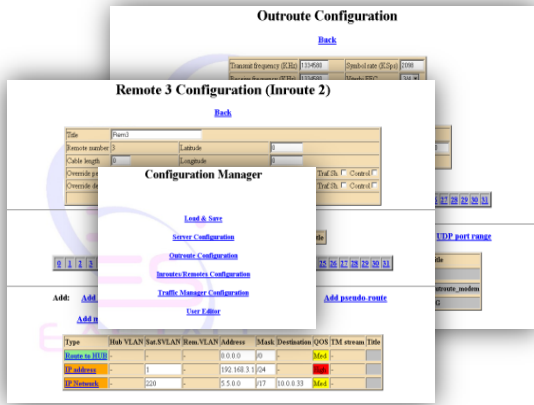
Outroute Configuration

Back

Transmit frequency (KHz) 1334500 Symbol rate (KSps) 2000

Remote 3 Configuration (Inroute 2)

Back

| Title | Rem3 | | |
|---|---|---|---|
| Remote number | 3 | Latitude | 0 |
| Cable length | 0 | Longitude | 0 |
| Override p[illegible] | | Traf.Sh. ☐ Control ☐ | |
| Override d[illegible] | | Traf.Sh. ☐ Control ☐ | |

Configuration Manager

Load & Save

Server Configuration

Outroute Configuration

Inroutes/Remotes Configuration

Traffic Manager Configuration

User Editor

27 28 29 30 31

UDP port range

0 1 2 3 25 26 27 28 29 30 31

Add: Add

Add pseudo-route

| Type | Hub VLAN | Sat.SVLAN | Rem.VLAN | Address | Mask | Destination | QOS | TM stream | Title |
|---|---|---|---|---|---|---|---|---|---|
| Route to HUB | - | - | - | 0.0.0.0 | /0 | - | Med | - | |
| IP address | - | 1 | - | 192.168.3.1 | /24 | - | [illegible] | - | |
| IP Network | - | 220 | - | 5.5.0.0 | /17 | 10.0.0.33 | Med | - | |